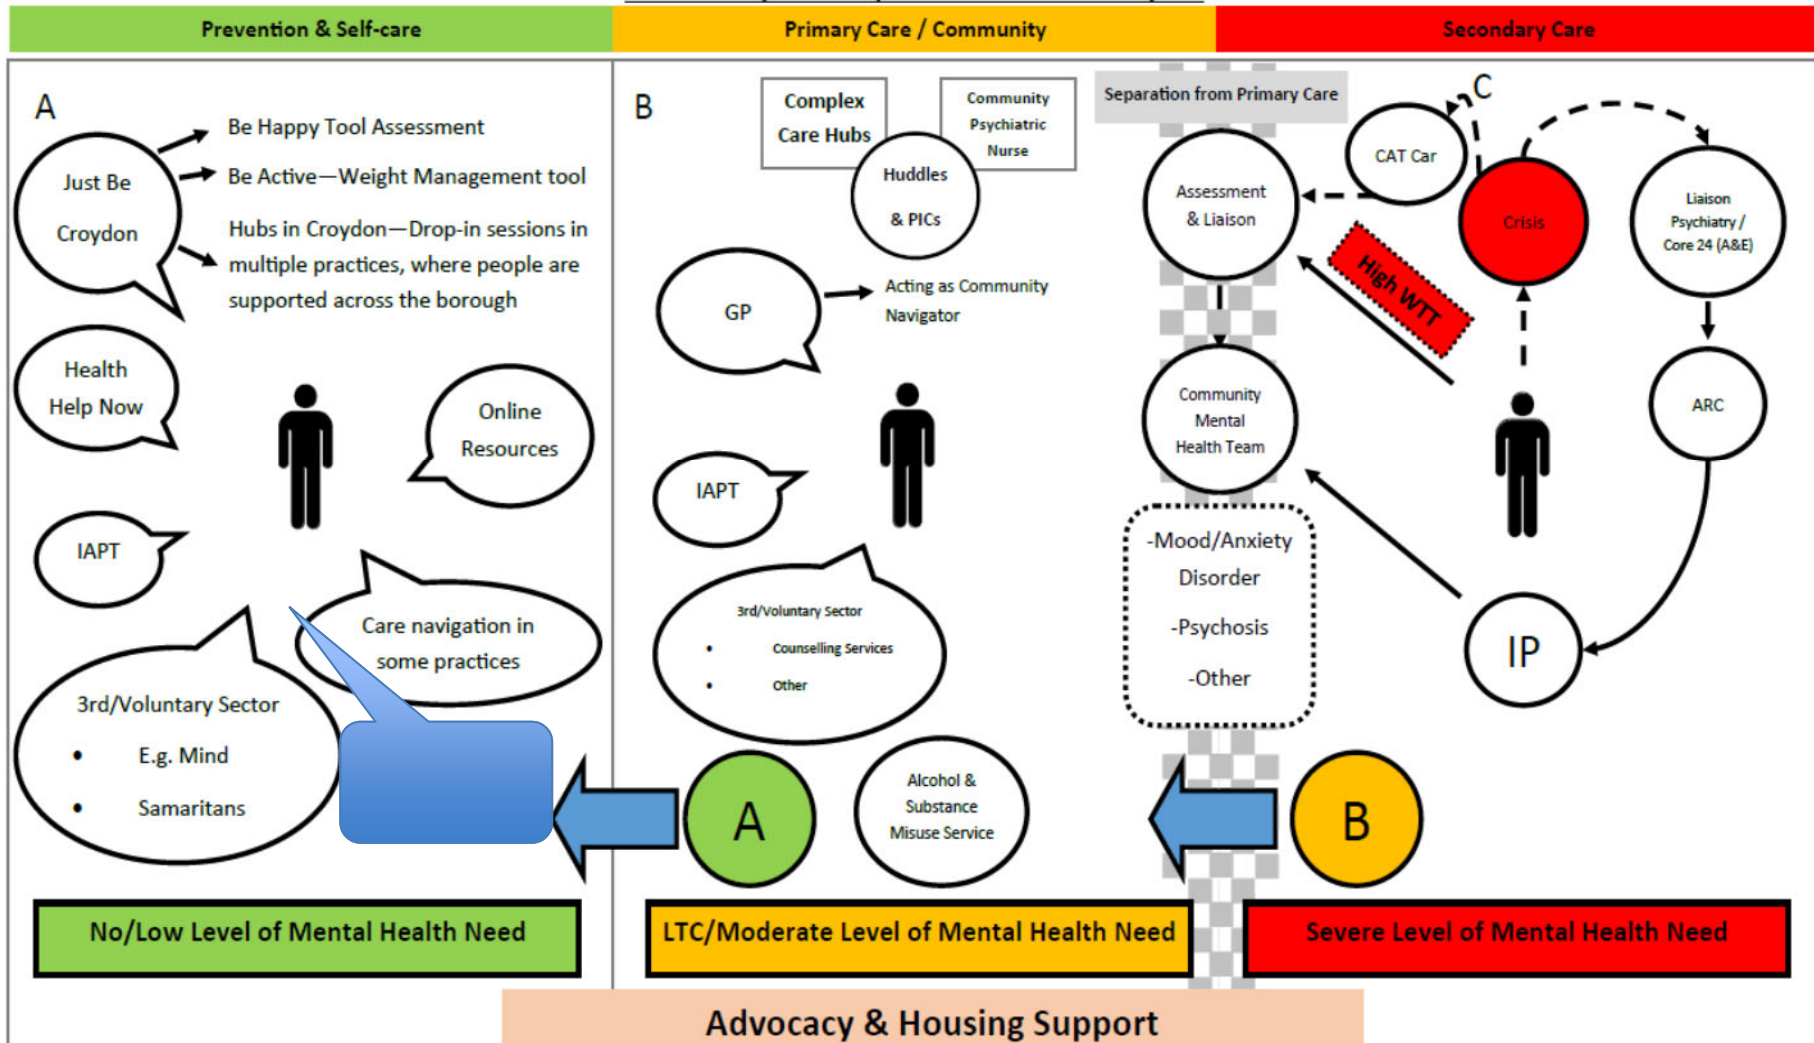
Prevention & Self-care

Primary Care / Community

Secondary Care

A

Just Be Croydon

Be Happy Tool Assessment

Be Active—Weight Management tool

Hubs in Croydon—Drop-in sessions in multiple practices, where people are supported across the borough

Health Help Now

Online Resources

IAPT

Care navigation in some practices

3rd/Voluntary Sector
• E.g. Mind
• Samaritans

B

Complex Care Hubs

Community Psychiatric Nurse

Huddles & PICs

GP

Acting as Community Navigator

IAPT

3rd/Voluntary Sector
• Counselling Services
• Other

Alcohol & Substance Misuse Service

A

Separation from Primary Care

C

CAT Car

Assessment & Liaison

Crisis

Liaison Psychiatry / Core 24 (A&E)

High WTT

Community Mental Health Team

ARC

-Mood/Anxiety Disorder

-Psychosis

-Other

IP

B

No/Low Level of Mental Health Need

LTC/Moderate Level of Mental Health Need

Severe Level of Mental Health Need

Advocacy & Housing Support